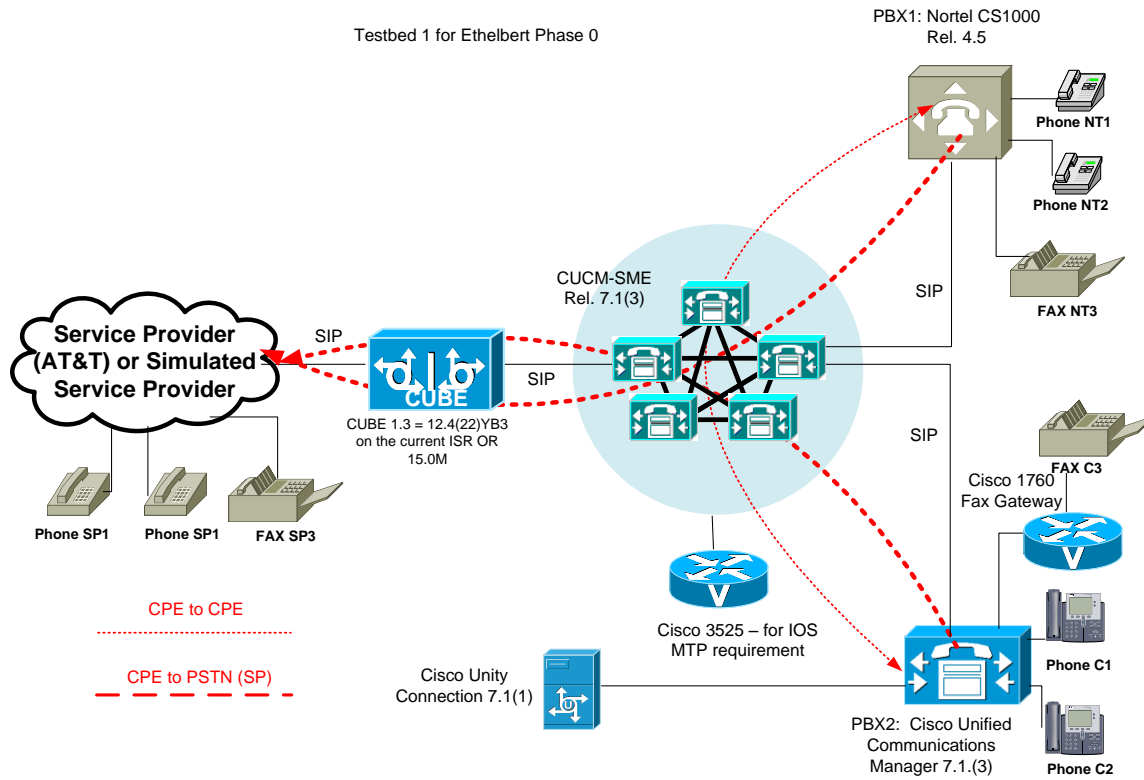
Testbed 1 for Ethelbert Phase 0

PBX1: Nortel CS1000 Rel. 4.5

Phone NT1

Phone NT2

FAX NT3

SIP

CUCM-SME Rel. 7.1(3)

Service Provider (AT&T) or Simulated Service Provider

SIP

SIP

CUBE

CUBE 1.3 = 12.4(22)YB3 on the current ISR OR 15.0M

SIP

FAX C3

Cisco 1760 Fax Gateway

Phone SP1

Phone SP1

FAX SP3

CPE to CPE

CPE to PSTN (SP)

Cisco 3525 – for IOS MTP requirement

Phone C1

Cisco Unity Connection 7.1(1)

PBX2: Cisco Unified Communications Manager 7.1.(3)

Phone C2